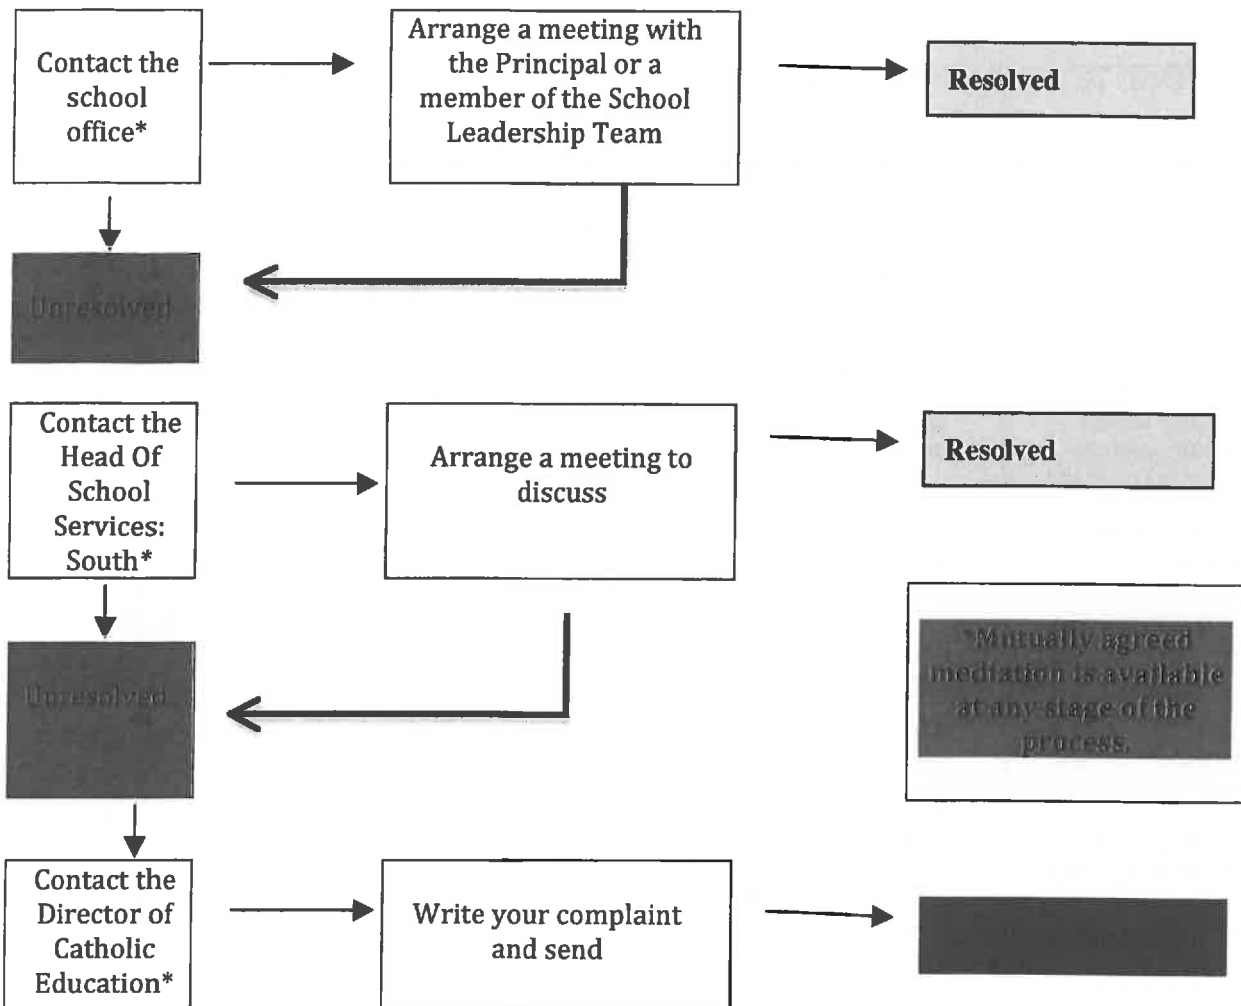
Contact the school office*

Arrange a meeting with the Principal or a member of the School Leadership Team

Resolved

Unresolved

Contact the Head Of School Services: South*

Arrange a meeting to discuss

Resolved

Unresolved

*Mutually agreed mediation is available at any stage of the process.

Contact the Director of Catholic Education*

Write your complaint and send

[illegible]